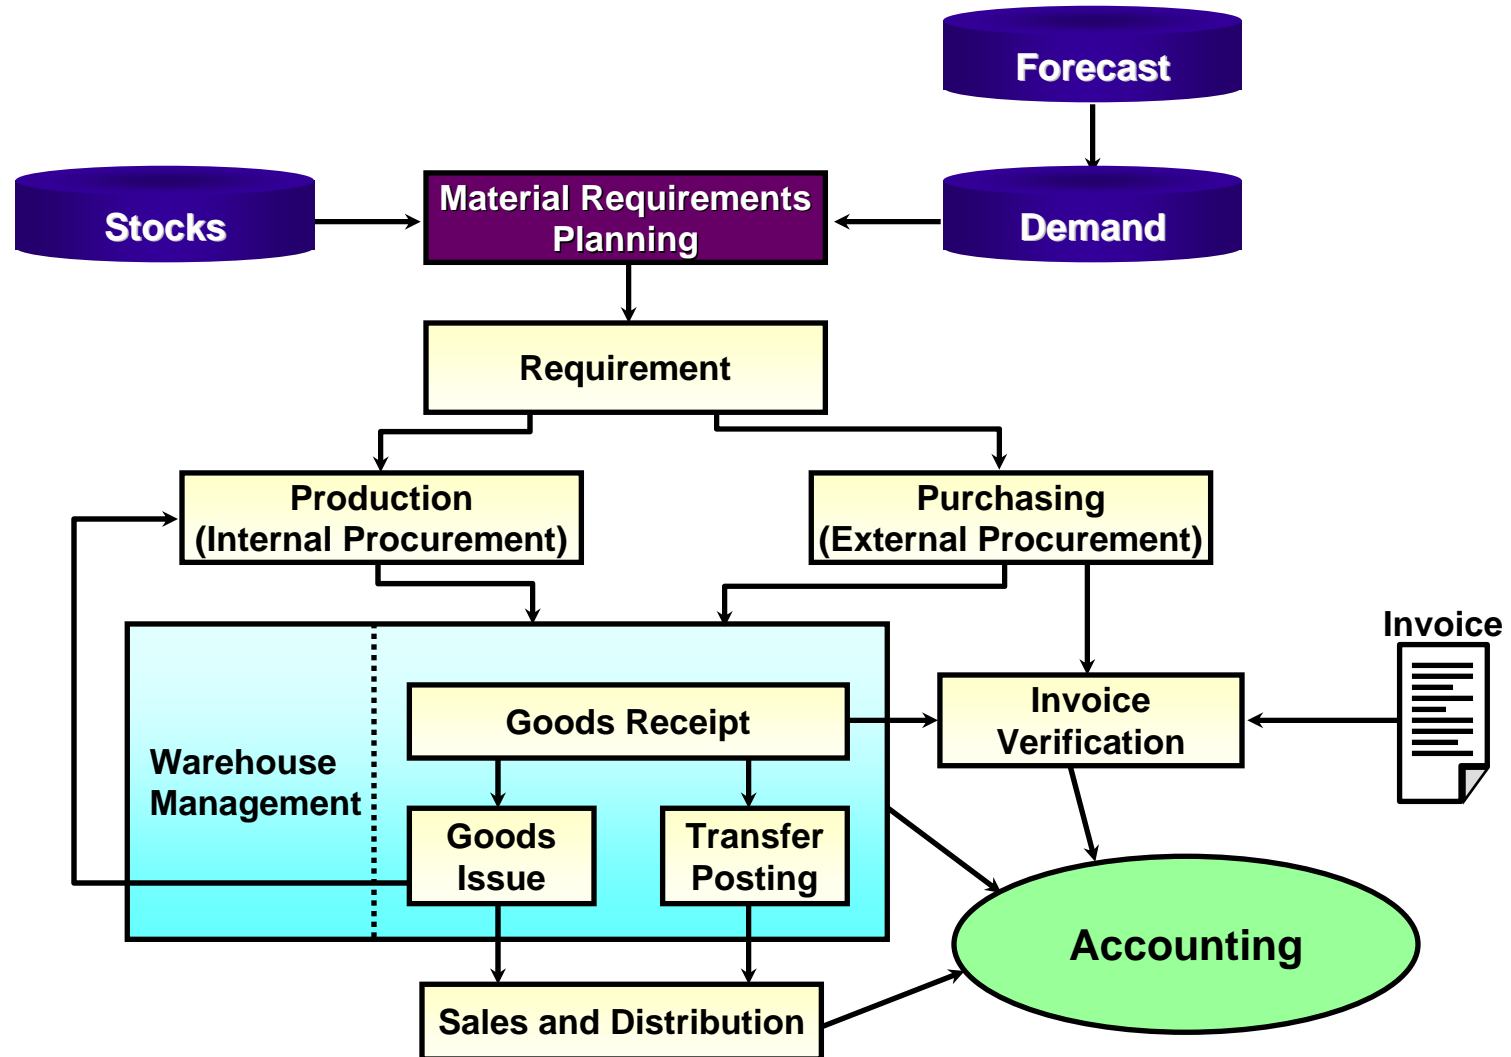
Forecast

Stocks

Material Requirements Planning

Demand

Requirement

Production (Internal Procurement)

Purchasing (External Procurement)

Invoice

Warehouse Management

Goods Receipt

Invoice Verification

Goods Issue

Transfer Posting

Accounting

Sales and Distribution